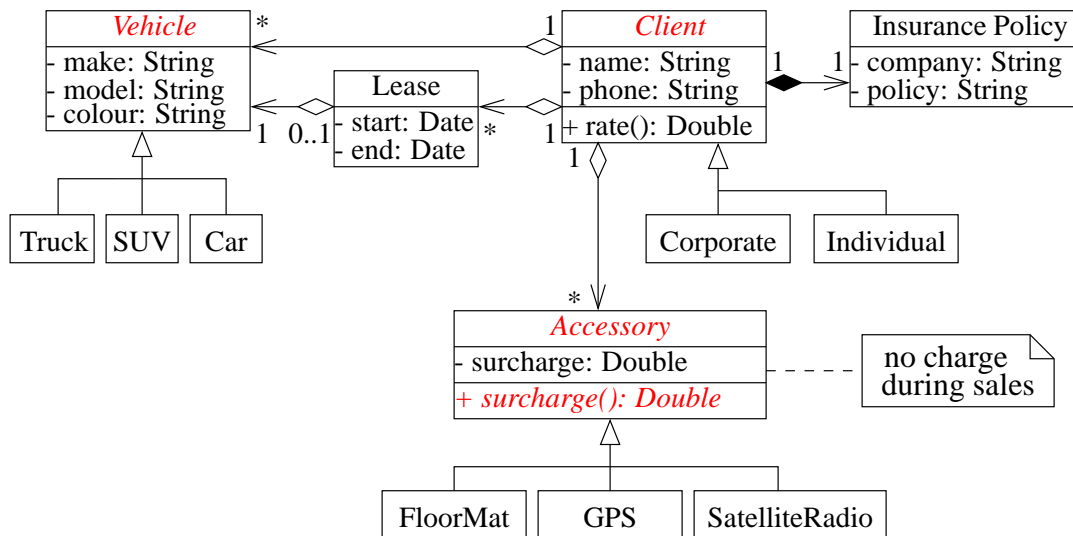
Vehicle
- make: String
- model: String
- colour: String

*

1

Client
- name: String
- phone: String
+ rate(): Double

1

1

Insurance Policy
- company: String
- policy: String

Lease
- start: Date
- end: Date

1

0..1

*

1

1

Truck

SUV

Car

Corporate

Individual

*

Accessory
- surcharge: Double
+ surcharge(): Double

no charge during sales

FloorMat

GPS

SatelliteRadio